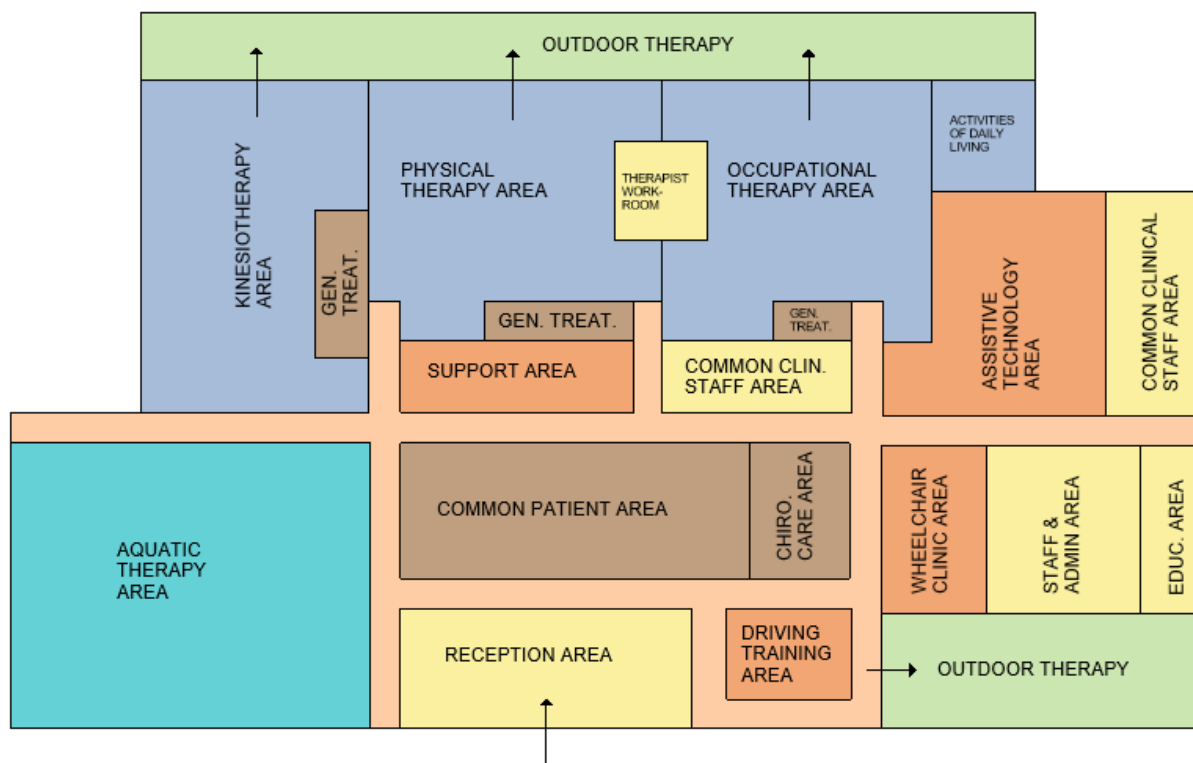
OUTDOOR THERAPY

KINESIOTHERAPY AREA

GEN. TREAT.

PHYSICAL THERAPY AREA

THERAPIST WORK-ROOM

OCCUPATIONAL THERAPY AREA

ACTIVITIES OF DAILY LIVING

GEN. TREAT.

GEN. TREAT.

ASSISTIVE TECHNOLOGY AREA

COMMON CLINICAL STAFF AREA

SUPPORT AREA

COMMON CLIN. STAFF AREA

AQUATIC THERAPY AREA

COMMON PATIENT AREA

CHIRO. CARE AREA

WHEELCHAIR CLINIC AREA

STAFF & ADMIN AREA

EDUC. AREA

RECEPTION AREA

DRIVING TRAINING AREA

OUTDOOR THERAPY